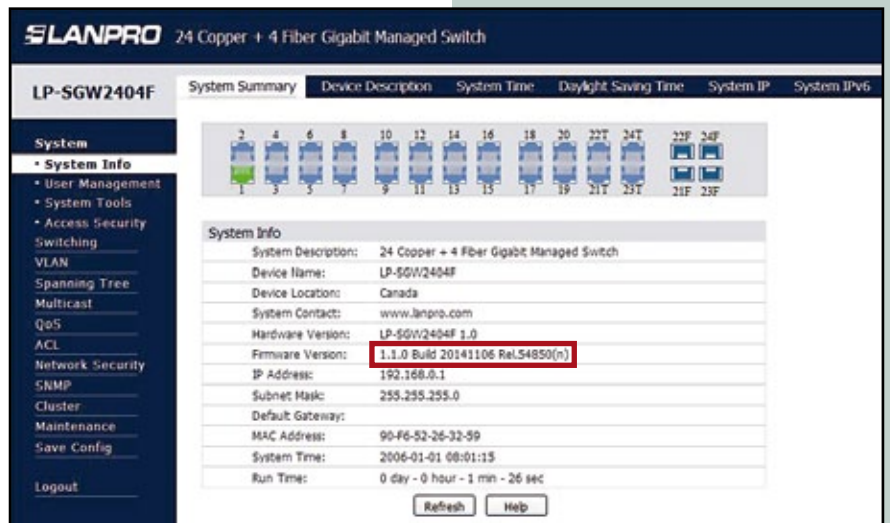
LANPRO 24 Copper + 4 Fiber Gigabit Managed Switch

LP-SGW2404F

System Summary | Device Description | System Time | Daylight Saving Time | System IP | System IPv6

System
• System Info
• User Management
• System Tools
• Access Security
Switching
VLAN
Spanning Tree
Multicast
QoS
ACL
Network Security
SNMP
Cluster
Maintenance
Save Config

Logout

2 4 6 8 10 12 14 16 18 20 22T 24T 22F 24F
1 3 5 7 9 11 13 15 17 19 21T 23T 21F 23F

System Info

| | |
|---|---|
| System Description: | 24 Copper + 4 Fiber Gigabit Managed Switch |
| Device Name: | LP-SGW2404F |
| Device Location: | Canada |
| System Contact: | www.lanpro.com |
| Hardware Version: | LP-SGW2404F 1.0 |
| Firmware Version: | 1.1.0 Build 20141106 Rel.54850(n) |
| IP Address: | 192.168.0.1 |
| Subnet Mask: | 255.255.255.0 |
| Default Gateway: | |
| MAC Address: | 90-F6-52-26-32-59 |
| System Time: | 2006-01-01 08:01:15 |
| Run Time: | 0 day - 0 hour - 1 min - 26 sec |

Refresh Help